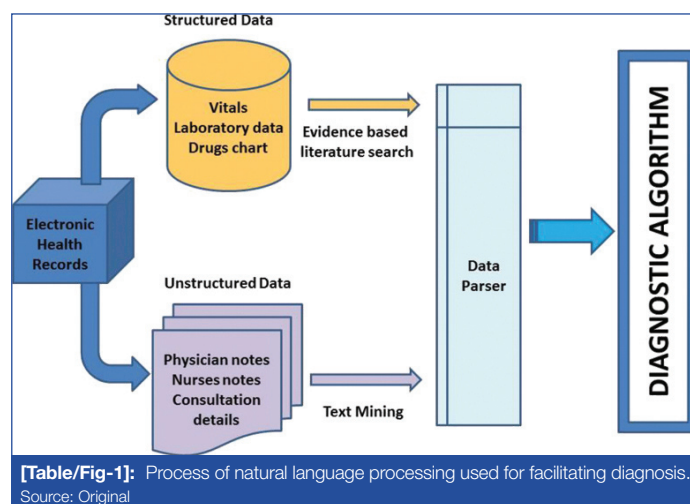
Structured Data

Vitals
Laboratory data
Drugs chart

Evidence based
literature search

Electronic
Health
Records

Unstructured Data

Physician notes
Nurses notes
Consultation
details

Text Mining

Data
Parser

DIAGNOSTIC ALGORITHM

[Table/Fig-1]: Process of natural language processing used for facilitating diagnosis.
Source: Original